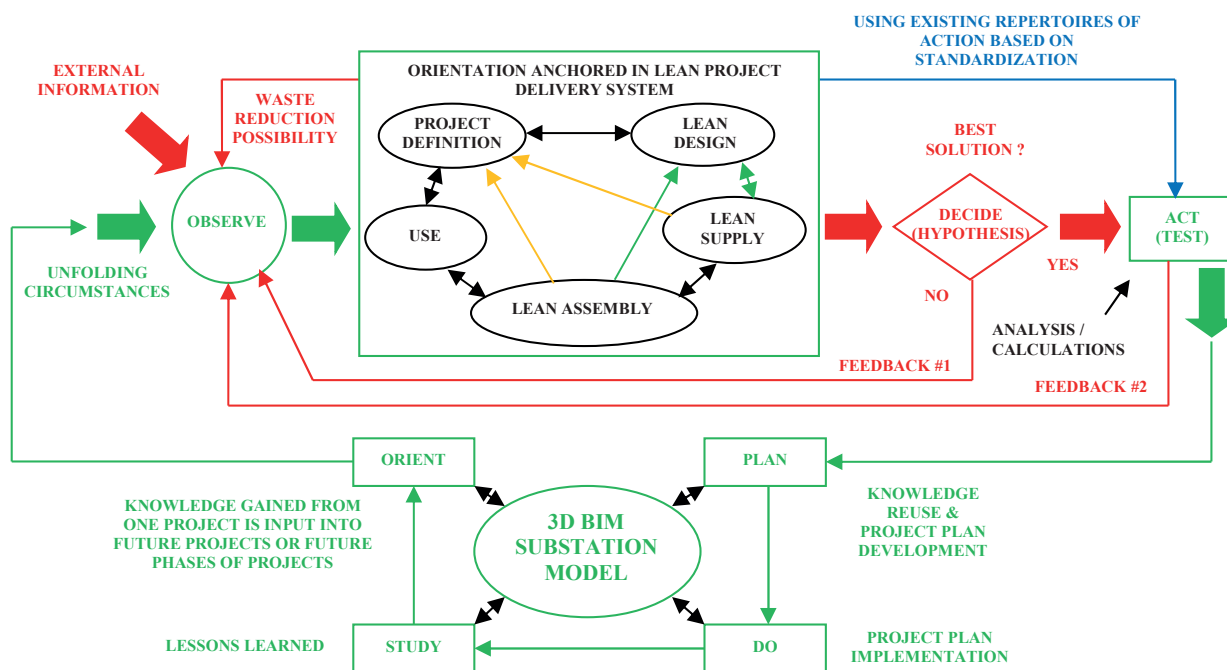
USING EXISTING REPERTOIRES OF ACTION BASED ON STANDARDIZATION

EXTERNAL INFORMATION

WASTE REDUCTION POSSIBILITY

ORIENTATION ANCHORED IN LEAN PROJECT DELIVERY SYSTEM

PROJECT DEFINITION

LEAN DESIGN

LEAN SUPPLY

USE

LEAN ASSEMBLY

OBSERVE

UNFOLDING CIRCUMSTANCES

BEST SOLUTION ?

DECIDE (HYPOTHESIS)

ACT (TEST)

YES

NO

ANALYSIS / CALCULATIONS

FEEDBACK #1

FEEDBACK #2

ORIENT

PLAN

3D BIM SUBSTATION MODEL

KNOWLEDGE GAINED FROM ONE PROJECT IS INPUT INTO FUTURE PROJECTS OR FUTURE PHASES OF PROJECTS

KNOWLEDGE REUSE & PROJECT PLAN DEVELOPMENT

LESSONS LEARNED

STUDY

DO

PROJECT PLAN IMPLEMENTATION